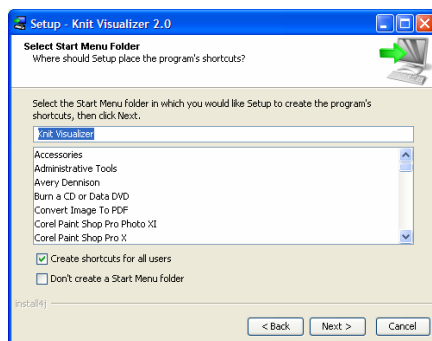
Setup - Knit Visualizer 2.0

Select Start Menu Folder
Where should Setup place the program's shortcuts?

Select the Start Menu folder in which you would like Setup to create the program's shortcuts, then click Next.

Knit Visualizer

Accessories
Administrative Tools
Avery Dennison
Burn a CD or Data DVD
Convert Image To PDF
Corel Paint Shop Pro Photo XI
Corel Paint Shop Pro X

Create shortcuts for all users
Don't create a Start Menu folder

install4j

< Back
Next >
Cancel